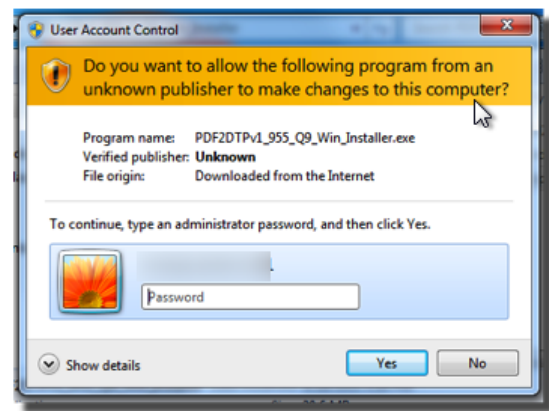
User Account Control

Do you want to allow the following program from an unknown publisher to make changes to this computer?

| | |
|---|---|
| Program name: | PDF2DTPv1_955_Q9_Win_Installer.exe |
| Verified publisher: | **Unknown** |
| File origin: | Downloaded from the Internet |

To continue, type an administrator password, and then click Yes.

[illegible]

Password

Show details

Yes

No